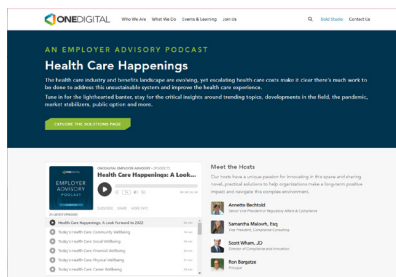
ONEDIGITAL Who We Are What We Do Events & Learning Join Us Solid Studio Contact Us

AN EMPLOYER ADVISORY PODCAST

Health Care Happenings

The health care industry and benefits landscape are evolving, yet escalating health care costs make it clear there's more work to be done to address this unsustainable system and improve the health care experience.

Tune in for the lighthearted banter, stay for the critical insights around trending topics, developments in the field, the pandemic, market stabilizers, public option and more.

EXPLORE THE SOLUTIONS PAGE

ONEDIGITAL EMPLOYER ADVISORY PODCAST

Health Care Happenings: A Look...

EMPLOYER ADVISORY PODCAST

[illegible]

Health Care Happenings: A Look Forward to 2022

Today's Health Care: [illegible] Wellbeing

Today's Health Care: Social Wellbeing

Today's Health Care: Financial Wellbeing

Today's Health Care: Physical Wellbeing

Today's Health Care: Career Wellbeing

Meet the Hosts

Our hosts have a unique passion for innovating in this space and sharing novel, practical solutions to help organizations make a long-term positive impact and navigate this complex environment.

Annette Bechtold
Senior Vice President of Regulatory Affairs & Compliance

Samantha Maloof, Esq.
Vice President, Compliance Consulting

Scott Wham, JD
Director of Compliance and Innovation

Ron Bargatze
Principal